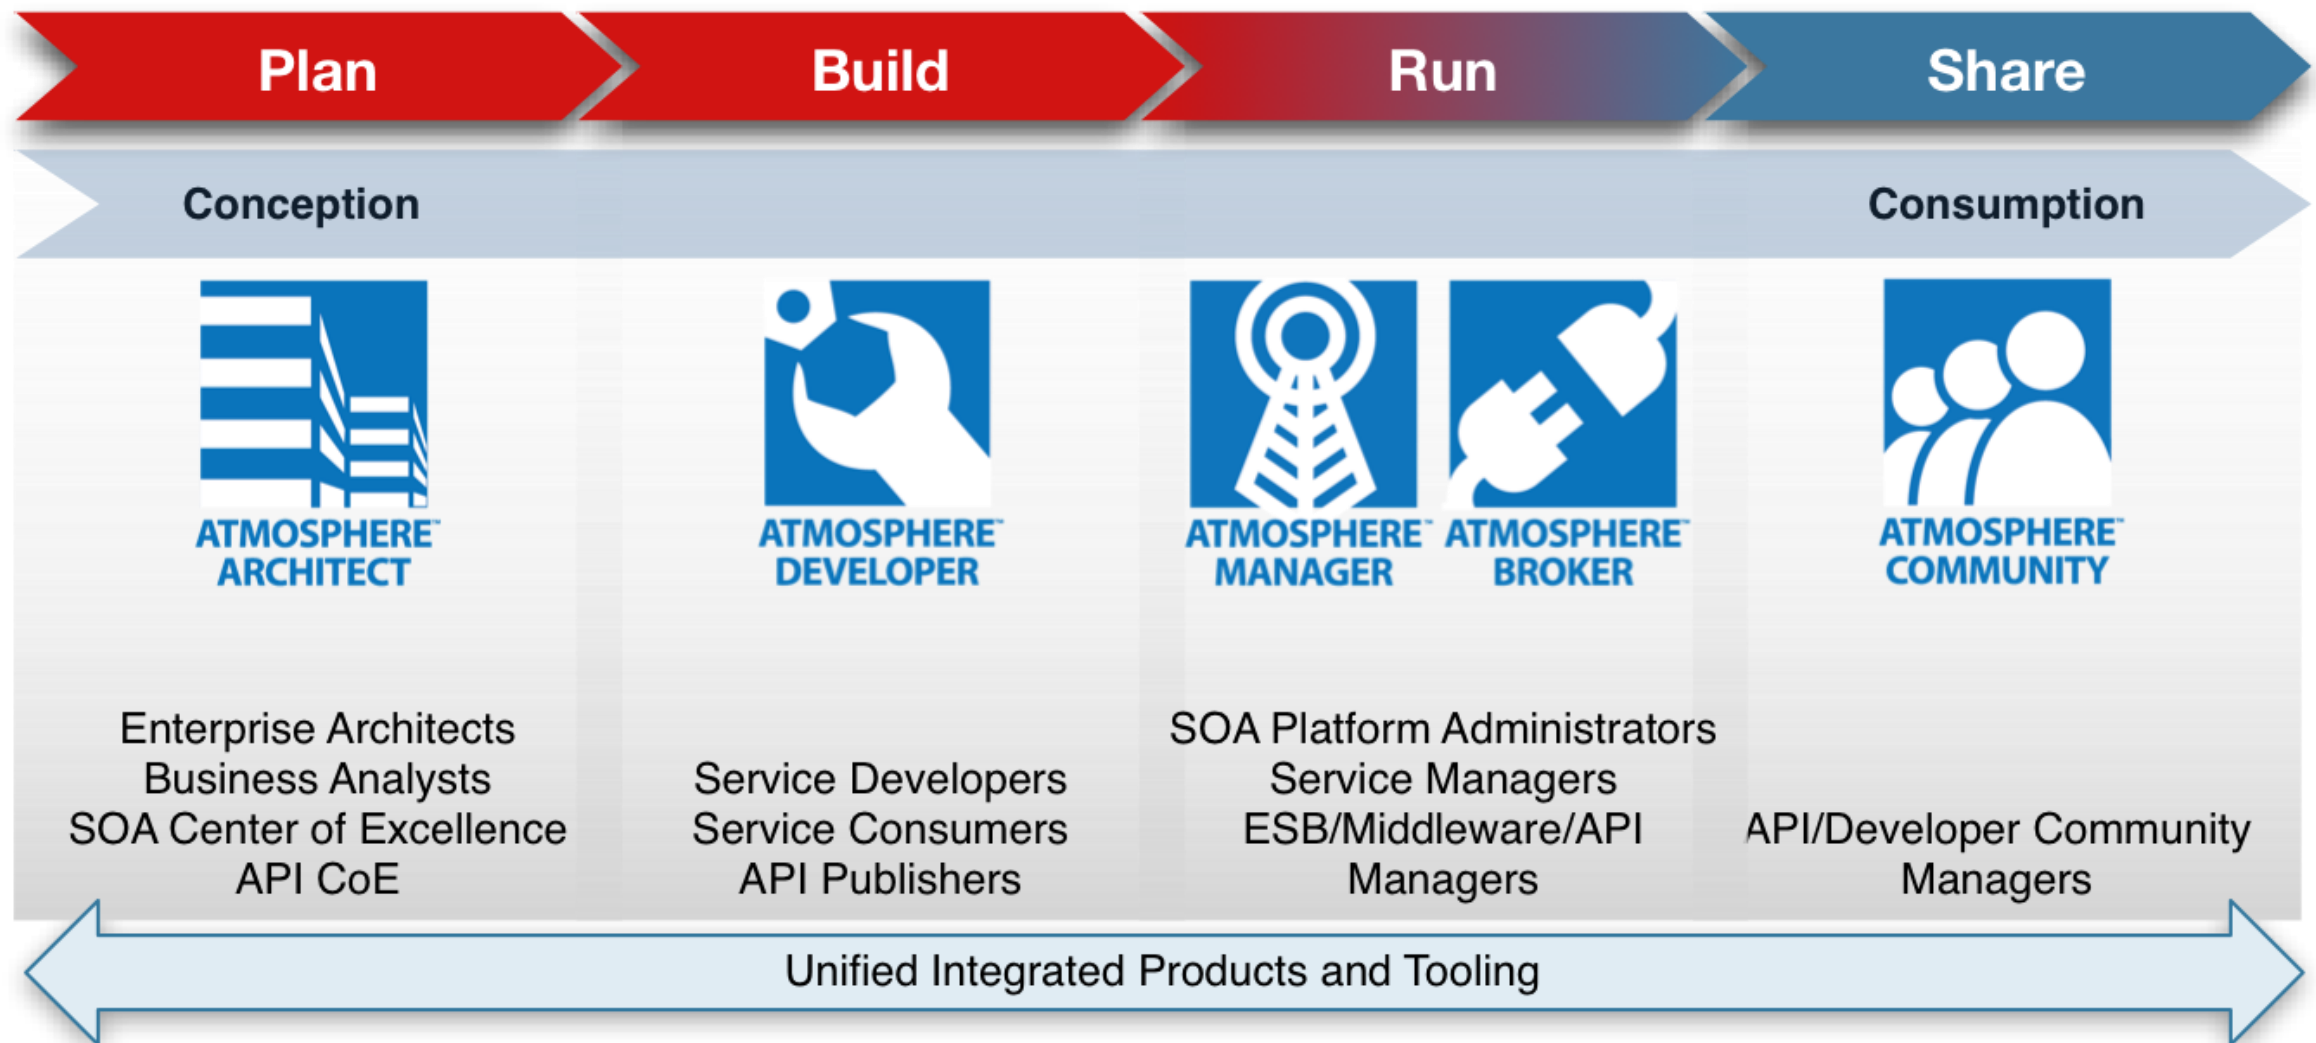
Plan

Build

Run

Share

Conception

Consumption

ATMOSPHERE™ ARCHITECT

ATMOSPHERE™ DEVELOPER

ATMOSPHERE™ MANAGER

ATMOSPHERE™ BROKER

ATMOSPHERE™ COMMUNITY

Enterprise Architects
Business Analysts
SOA Center of Excellence
API CoE

Service Developers
Service Consumers
API Publishers

SOA Platform Administrators
Service Managers
ESB/Middleware/API Managers

API/Developer Community Managers

Unified Integrated Products and Tooling